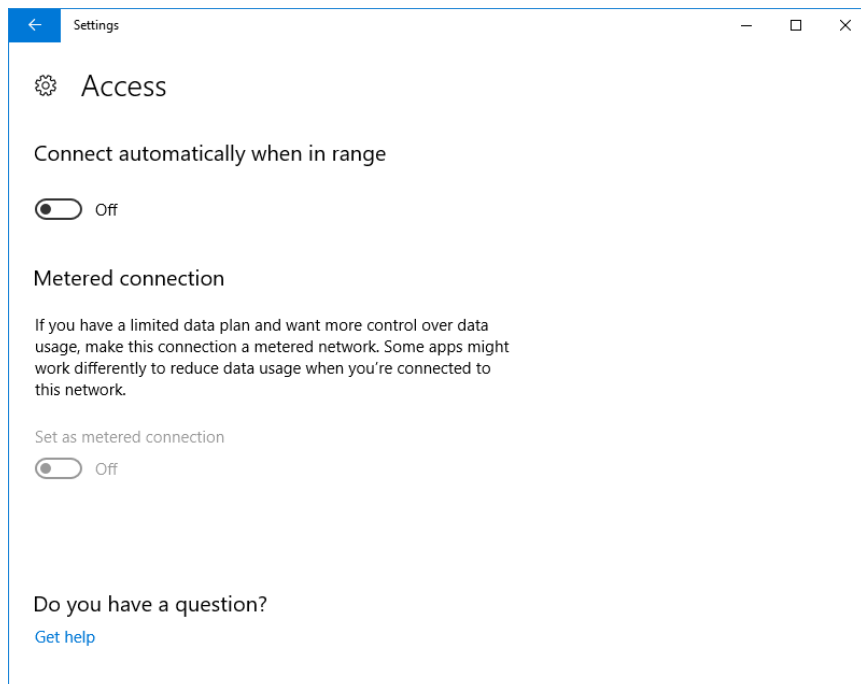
Settings

Access

Connect automatically when in range

Off

Metered connection

If you have a limited data plan and want more control over data usage, make this connection a metered network. Some apps might work differently to reduce data usage when you're connected to this network.

Set as metered connection

Off

Do you have a question?

Get help